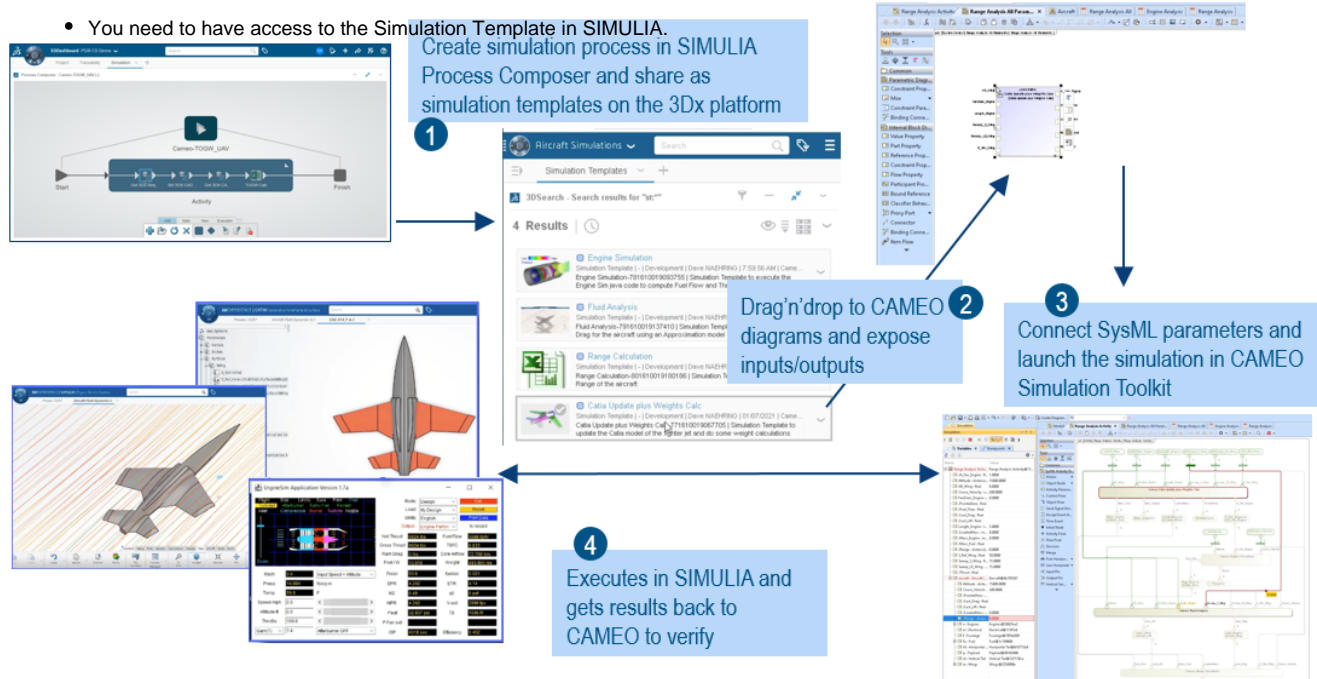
• You need to have access to the Simulation Template in SIMULIA.

Create simulation process in SIMULIA Process Composer and share as simulation templates on the 3Dx platform

1

Process Composer - Cameo-TOGW_UAV

Cameo-TOGW_UAV

Start

Activity

Finish

Aircraft Simulations

Search

Simulation Templates

3DSearch - Search results for "st:"

4 Results

Engine Simulation
Simulation Template | - | Development | Dave NAEHRING | 7:59:56 AM | Came...
Engine Simulation-791610019093755 | Simulation Template to execute the Engine Sim java code to compute Fuel Flow and Th...

Fluid Analysis
Simulation Template | - | Development | Dave NAEHRING | ...
Fluid Analysis-791610019137410 | Simulation Template ...
Drag for the aircraft using an Approximation model ...

Range Calculation
Simulation Template | - | Development | Dave NAEHRING | ...
Range Calculation-801610019180186 | Simulation T...
Range of the aircraft

Catia Update plus Weights Calc
Simulation Template | - | Development | Dave NAEHRING | 01/07/2021 | Came...
Catia Update plus Weights Calc-771610019067705 | Simulation Template to update the Catia model of the fighter jet and do some weight calculations

Drag'n'drop to CAMEO diagrams and expose inputs/outputs

2

Range Analysis Activity | Range Analysis Alt Param... | Aircraft | Range Analysis Alt | Engine Analysis | Range Analysis

Common
Parametric Diagr...
Constraint Prop...
Value Property
Part Property
Reference Prop...
Participant Pro...
Bound Reference
Classifier Behav...
Proxy Port
Connector
Binding Conne...
Item Flow

3

Connect SysML parameters and launch the simulation in CAMEO Simulation Toolkit

EngineSim Application Version 1.7a

4

Executes in SIMULIA and gets results back to CAMEO to verify